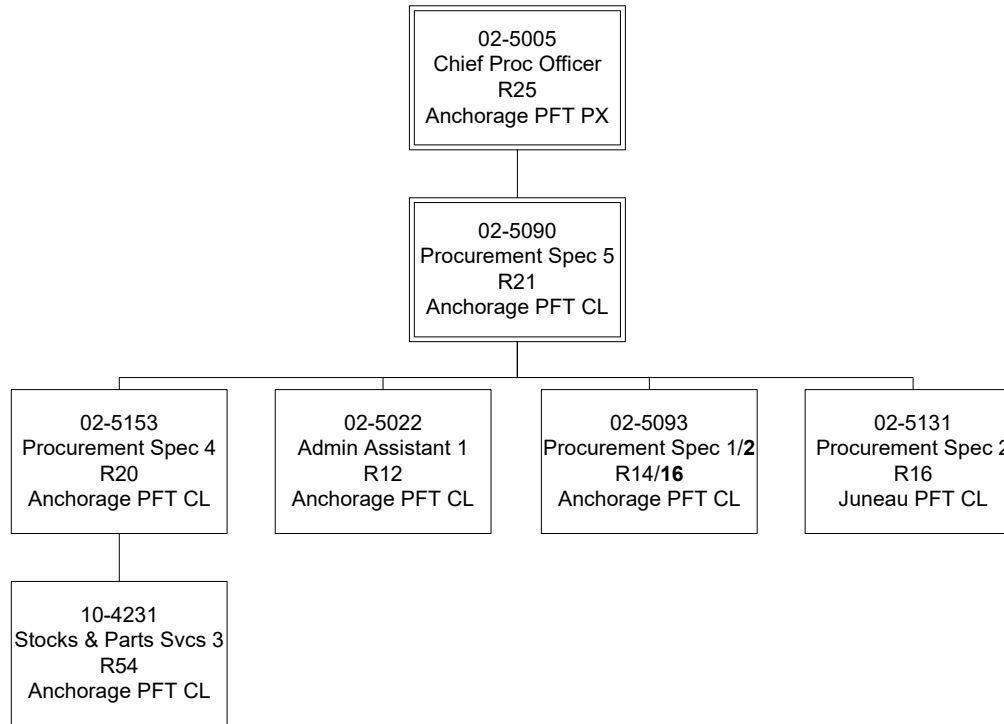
02-5005
Chief Proc Officer
R25
Anchorage PFT PX

02-5090
Procurement Spec 5
R21
Anchorage PFT CL

02-5153
Procurement Spec 4
R20
Anchorage PFT CL

02-5022
Admin Assistant 1
R12
Anchorage PFT CL

02-5093
Procurement Spec 1/**2**
R14/**16**
Anchorage PFT CL

02-5131
Procurement Spec 2
R16
Juneau PFT CL

10-4231
Stocks & Parts Svcs 3
R54
Anchorage PFT CL